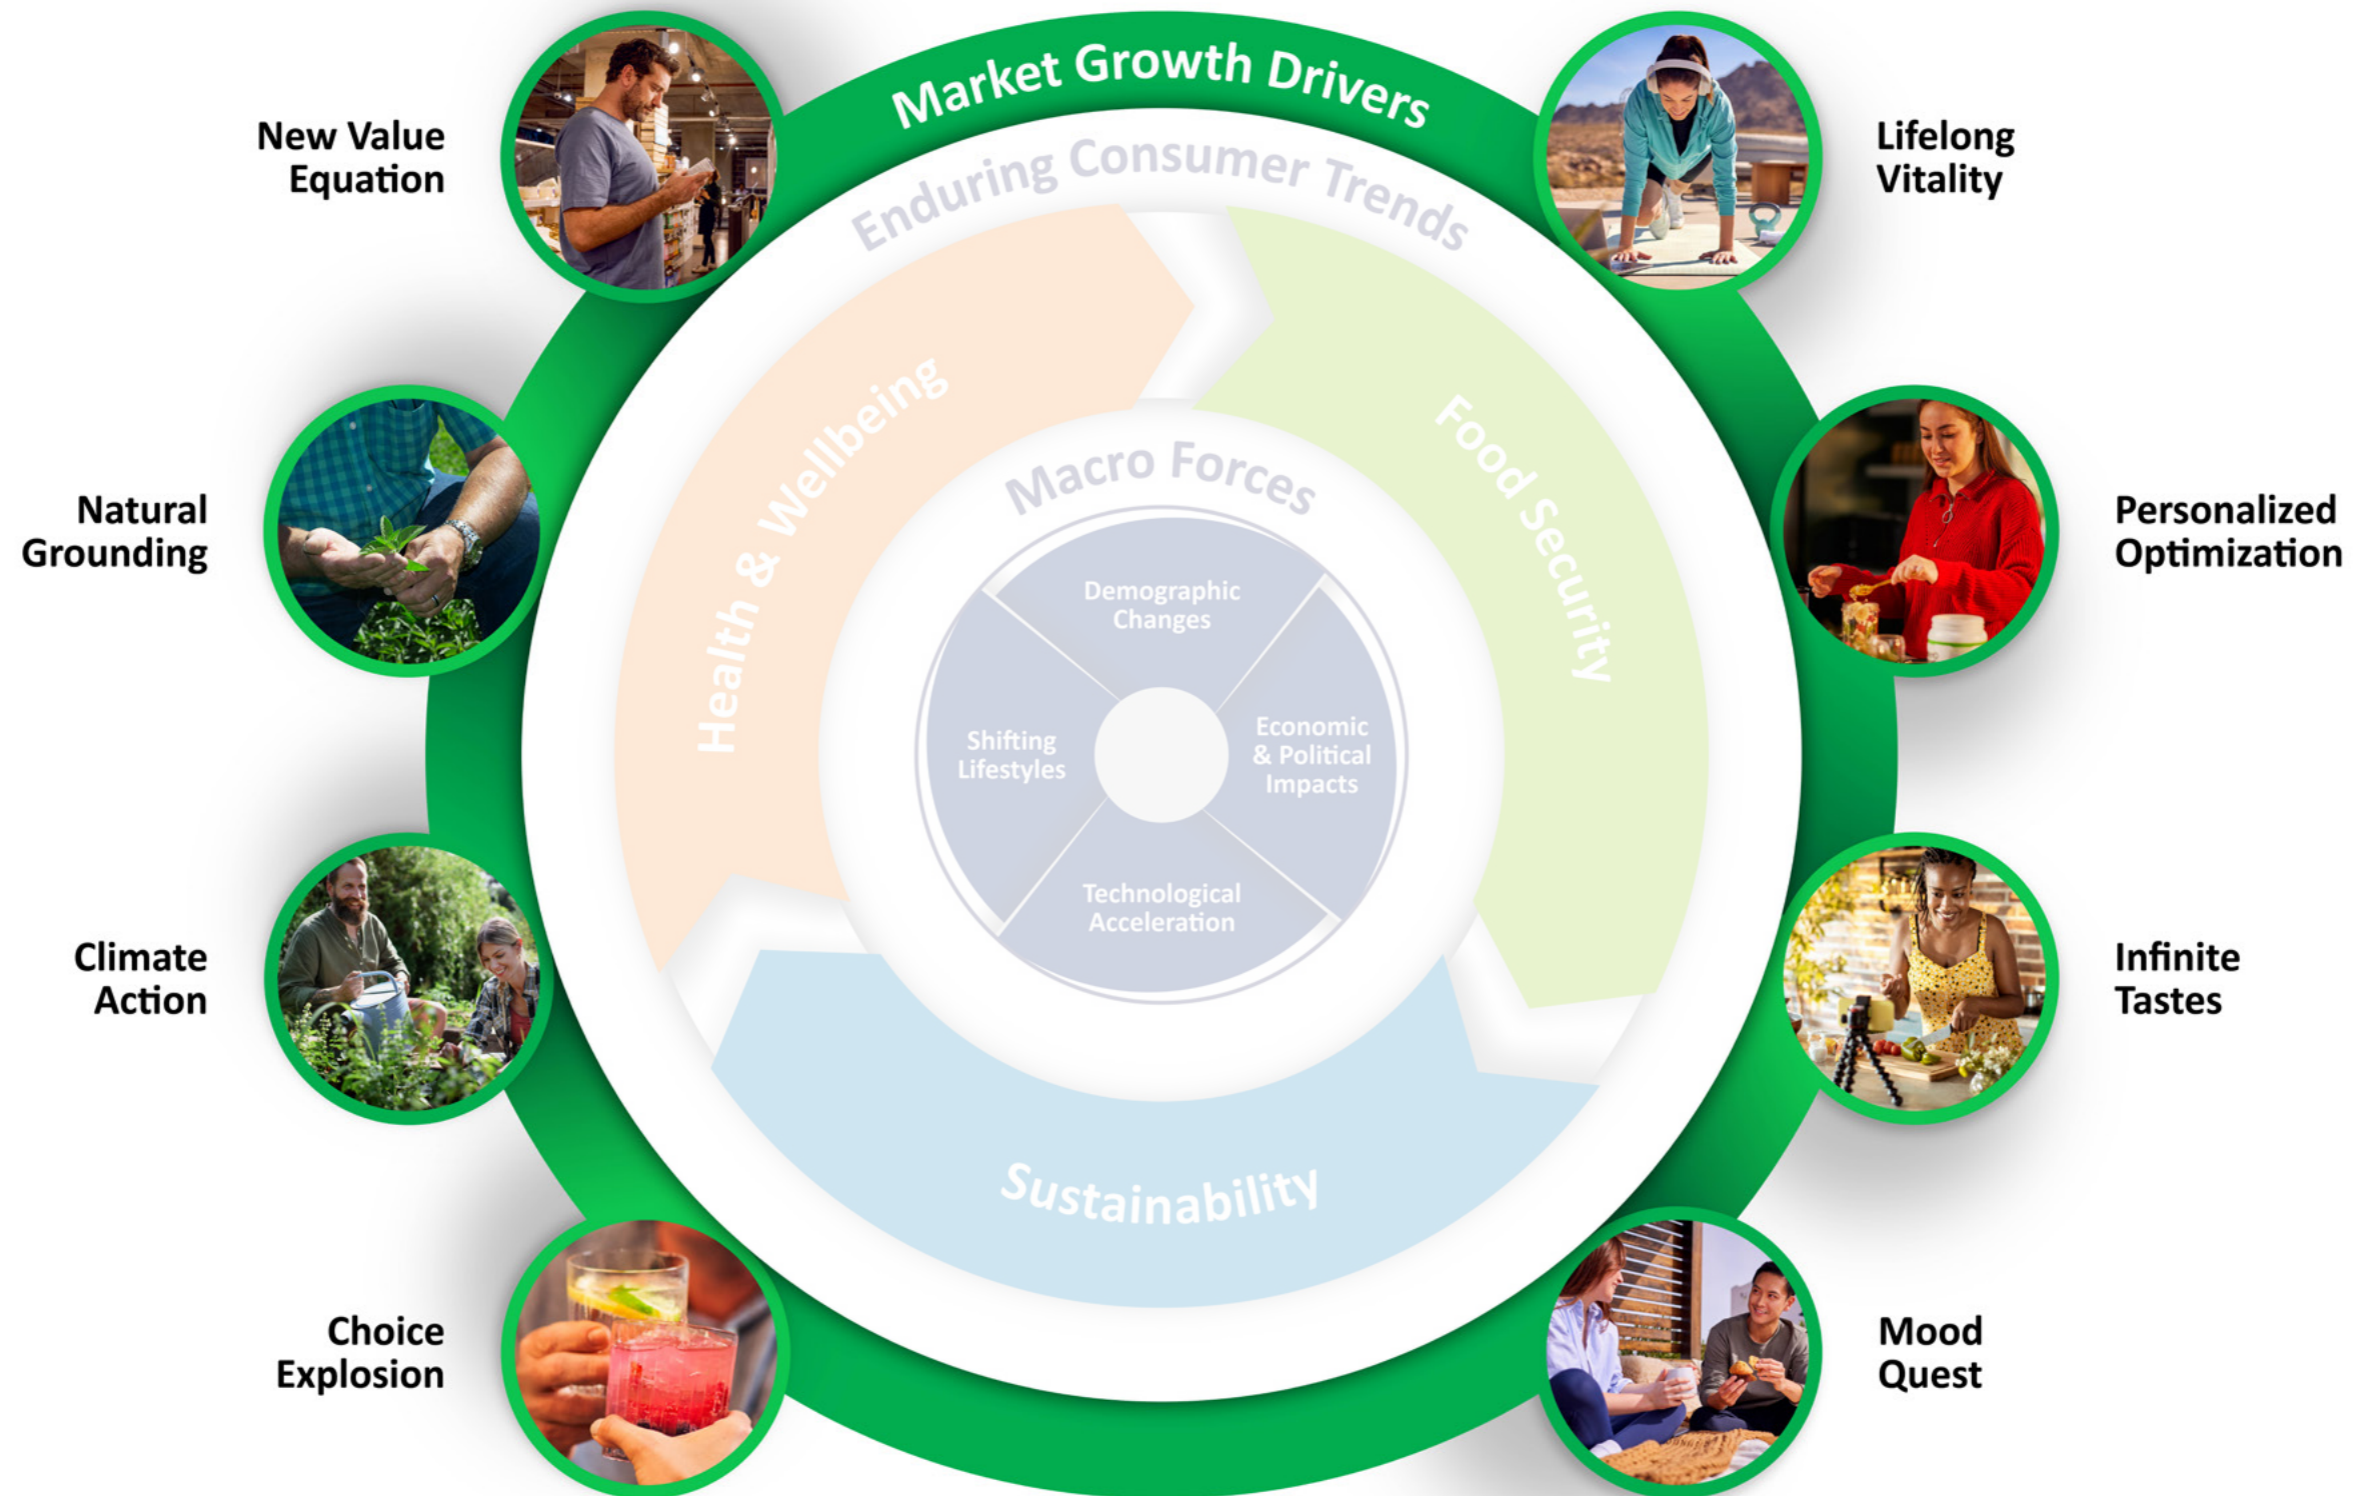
Market Growth Drivers

New Value Equation

Lifelong Vitality

Enduring Consumer Trends

Natural Grounding

Personalized Optimization

Health & Wellbeing

Food Security

Macro Forces

Demographic Changes

Shifting Lifestyles

Economic & Political Impacts

Technological Acceleration

Climate Action

Infinite Tastes

Sustainability

Choice Explosion

Mood Quest